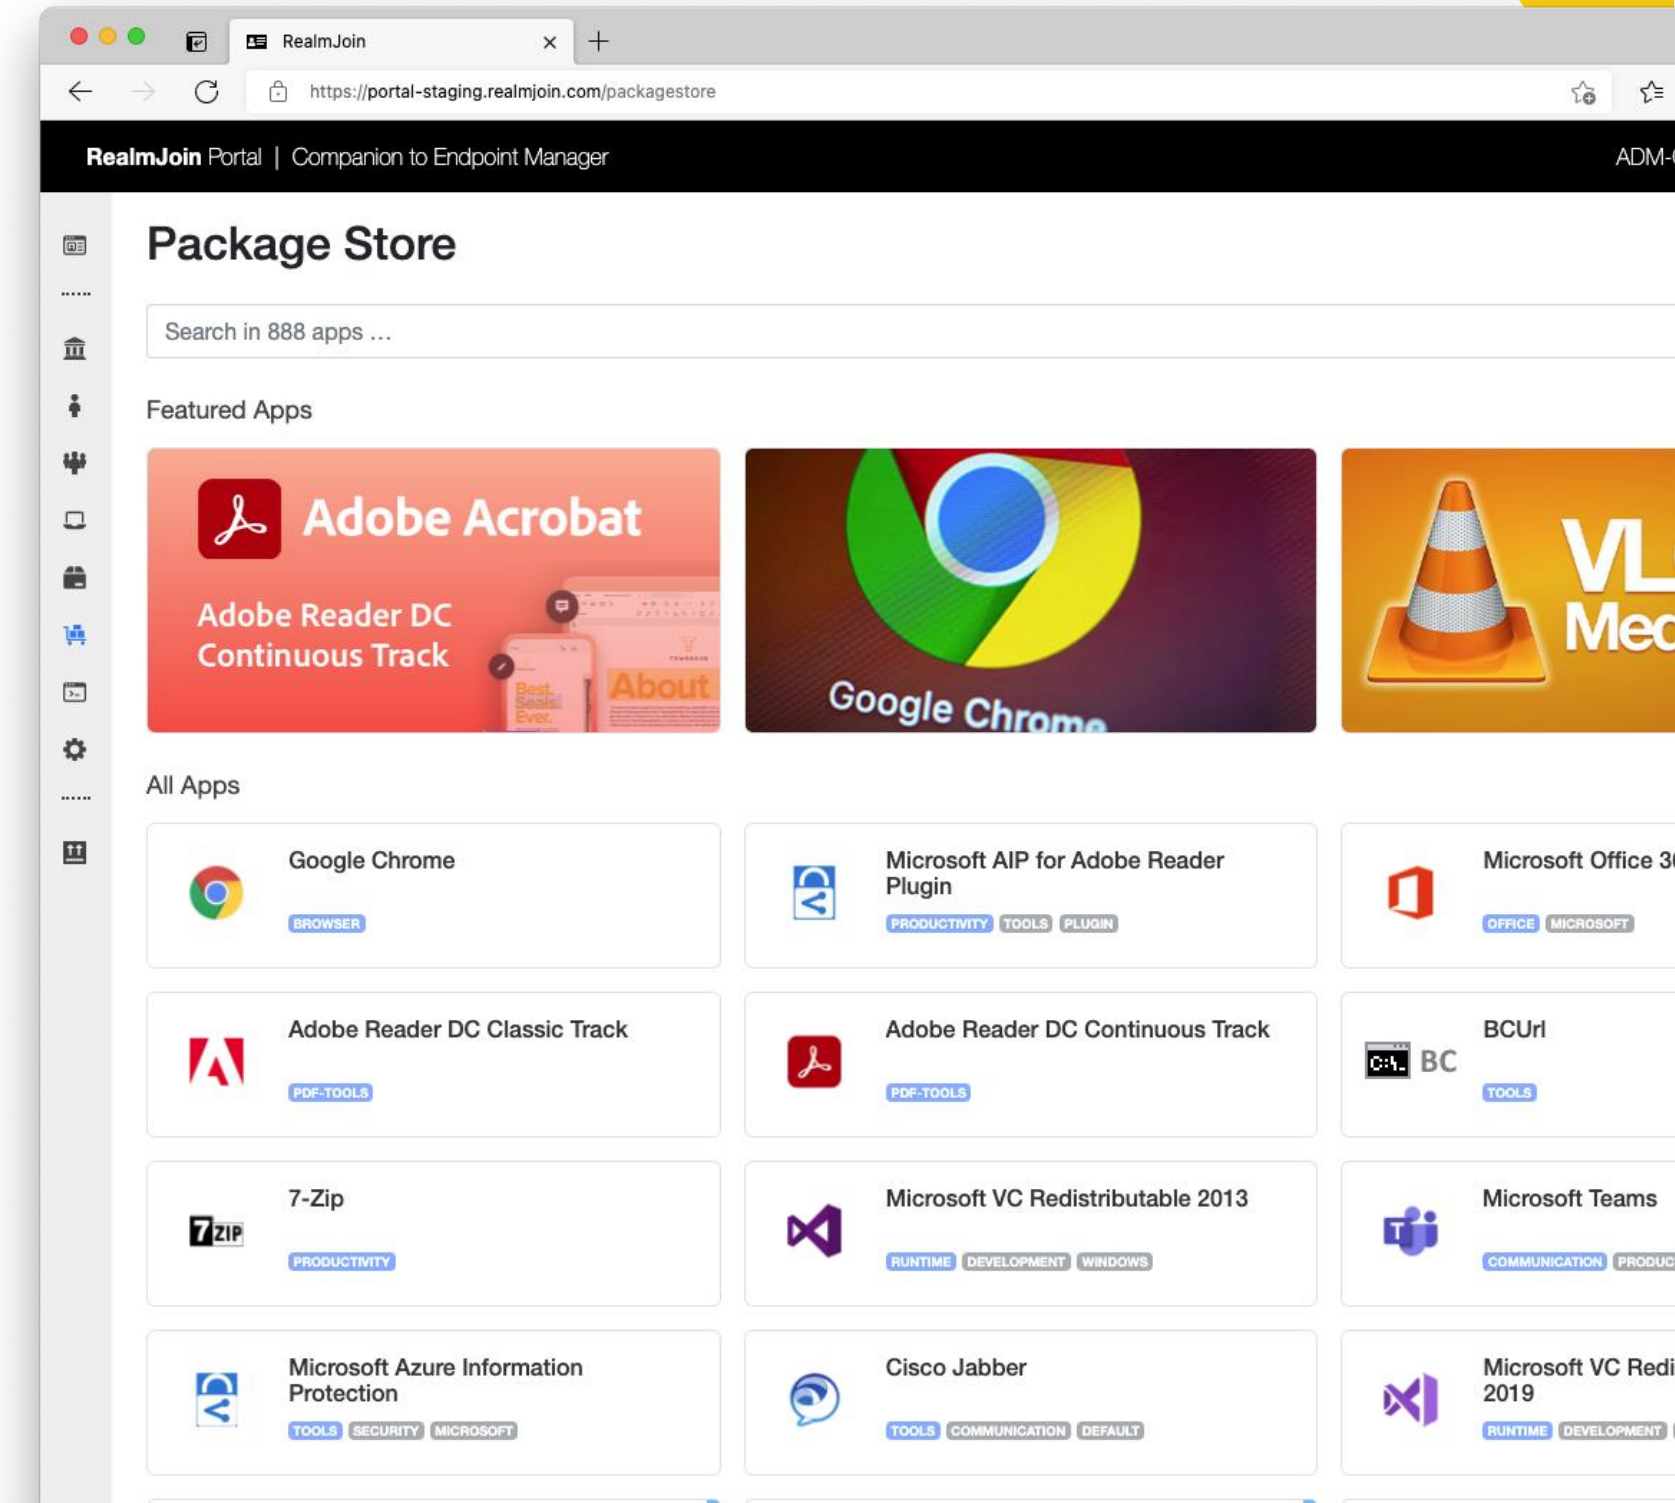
RealmJoin ×

https://portal-staging.realmjoin.com/packagestore

RealmJoin Portal | Companion to Endpoint Manager

ADM-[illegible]

Package Store

Search in 888 apps ...

Featured Apps

Adobe Acrobat

Adobe Reader DC Continuous Track

About

Best Seals Ever.

Google Chrome

VL Med

All Apps

Google Chrome
BROWSER

Microsoft AIP for Adobe Reader Plugin
PRODUCTIVITY TOOLS PLUGIN

Microsoft Office 3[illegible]
OFFICE MICROSOFT

Adobe Reader DC Classic Track
PDF-TOOLS

Adobe Reader DC Continuous Track
PDF-TOOLS

BC
BCUrl
TOOLS

7ZIP
7-Zip
PRODUCTIVITY

Microsoft VC Redistributable 2013
RUNTIME DEVELOPMENT WINDOWS

Microsoft Teams
COMMUNICATION PRODUC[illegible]

Microsoft Azure Information Protection
TOOLS SECURITY MICROSOFT

Cisco Jabber
TOOLS COMMUNICATION DEFAULT

Microsoft VC Redi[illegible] 2019
RUNTIME DEVELOPMENT